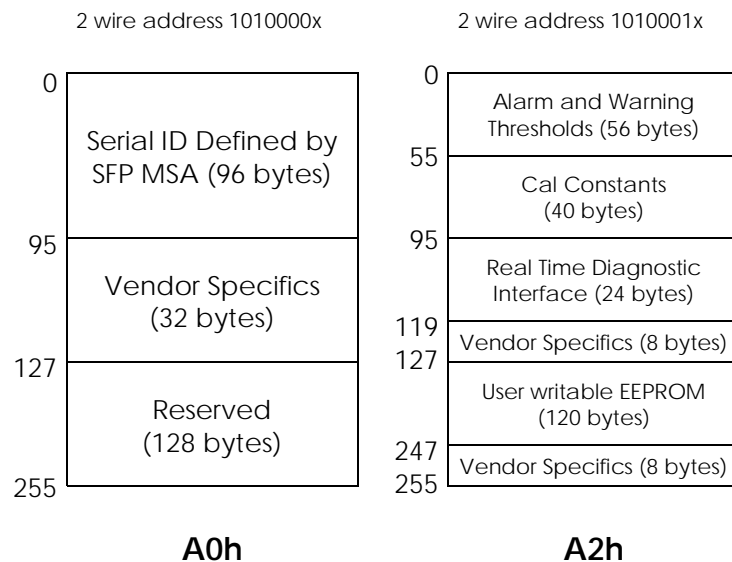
2 wire address 1010000x

0

Serial ID Defined by SFP MSA (96 bytes)

95

Vendor Specifics (32 bytes)

127

Reserved (128 bytes)

255

A0h

2 wire address 1010001x

0

Alarm and Warning Thresholds (56 bytes)

55

Cal Constants (40 bytes)

95

Real Time Diagnostic Interface (24 bytes)

119

Vendor Specifics (8 bytes)

127

User writable EEPROM (120 bytes)

247

Vendor Specifics (8 bytes)

255

A2h